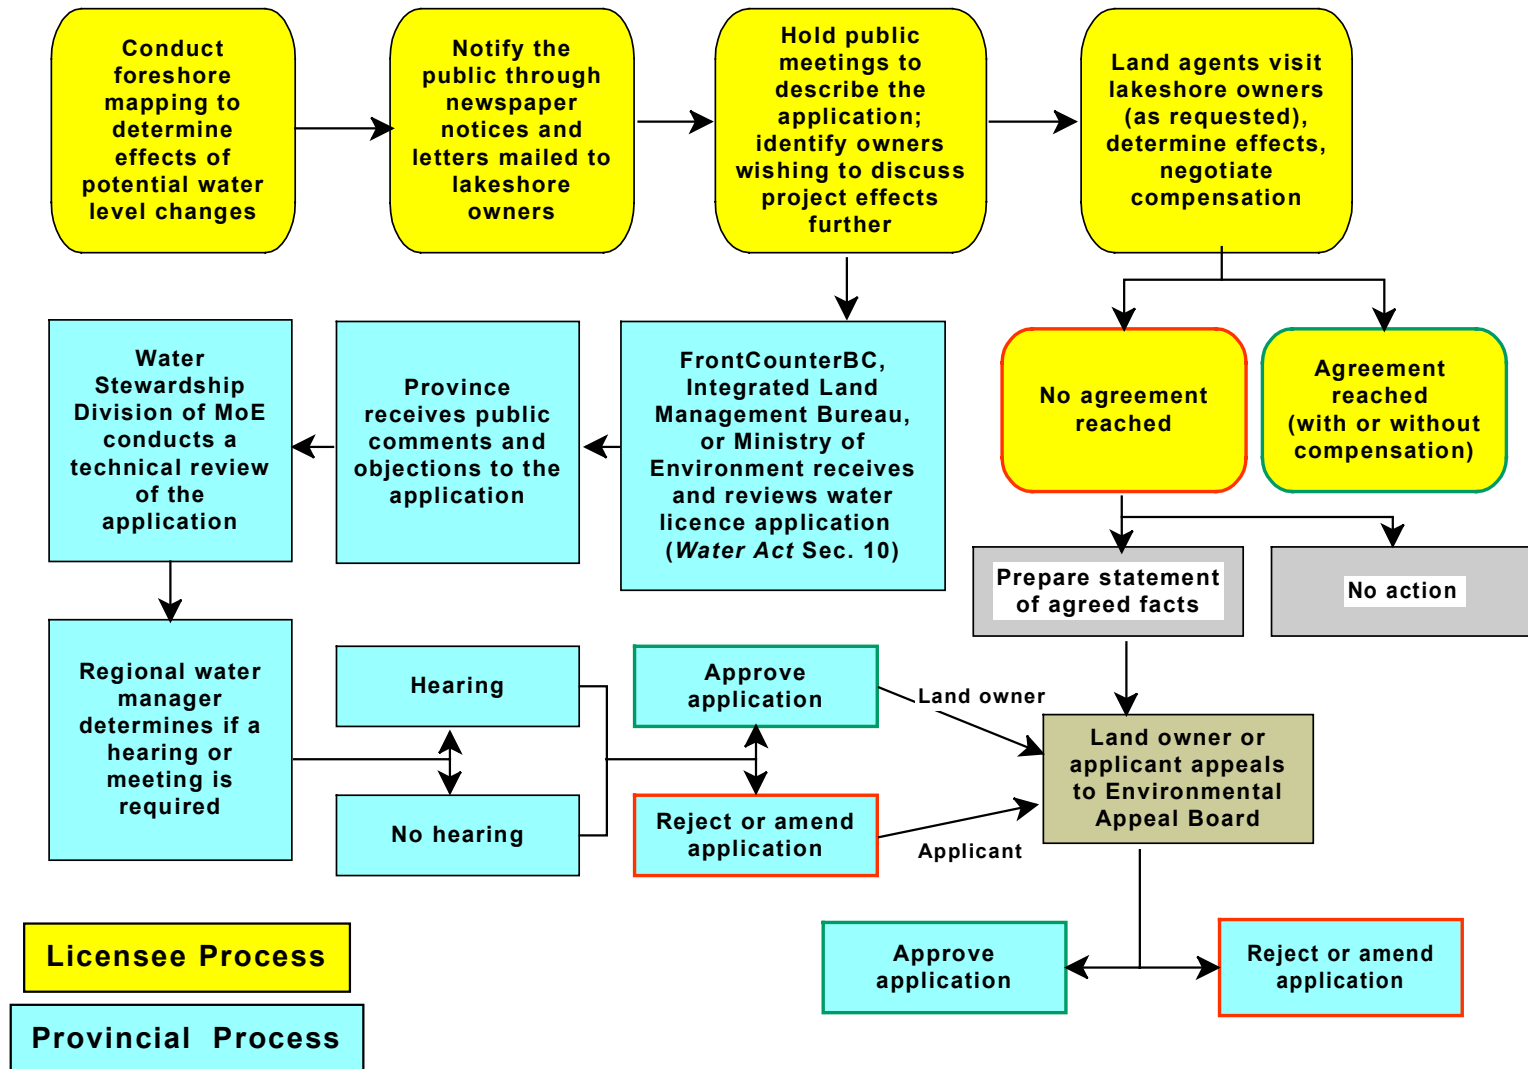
Conduct foreshore mapping to determine effects of potential water level changes

Notify the public through newspaper notices and letters mailed to lakeshore owners

Hold public meetings to describe the application; identify owners wishing to discuss project effects further

Land agents visit lakeshore owners (as requested), determine effects, negotiate compensation

Water Stewardship Division of MoE conducts a technical review of the application

Province receives public comments and objections to the application

FrontCounterBC, Integrated Land Management Bureau, or Ministry of Environment receives and reviews water licence application (*Water Act* Sec. 10)

No agreement reached

Agreement reached (with or without compensation)

Prepare statement of agreed facts

No action

Regional water manager determines if a hearing or meeting is required

Hearing

No hearing

Approve application

Reject or amend application

Land owner

Applicant

Land owner or applicant appeals to Environmental Appeal Board

Approve application

Reject or amend application

Licensee Process

Provincial Process